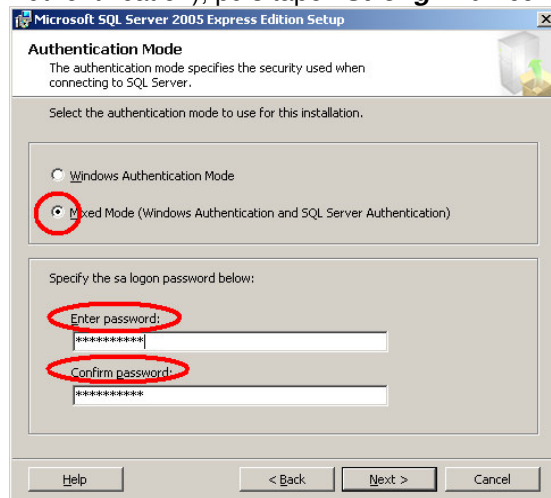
Microsoft SQL Server 2005 Express Edition Setup

Authentication Mode

The authentication mode specifies the security used when connecting to SQL Server.

Select the authentication mode to use for this installation.

Windows Authentication Mode

Mixed Mode (Windows Authentication and SQL Server Authentication)

Specify the sa logon password below:

Enter password:

**********

Confirm password:

**********

Help

< Back

Next >

Cancel